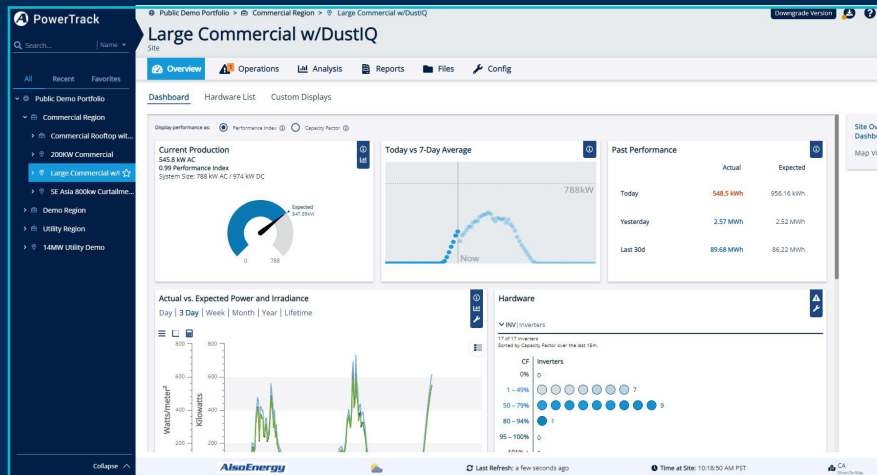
PowerTrack

Search... | Name

All Recent Favorites

Public Demo Portfolio
Commercial Region
Commercial Rooftop wit...
200KW Commercial
Large Commercial w/I
SE Asia 800kw Curtailme...
Demo Region
Utility Region
14MW Utility Demo

Collapse

Public Demo Portfolio > Commercial Region > Large Commercial w/DustIQ

Downgrade Version

Large Commercial w/DustIQ
Site

Overview Operations Analysis Reports Files Config

Dashboard Hardware List Custom Displays

Display performance as: Performance Index Capacity Factor

Current Production
545.8 kW AC
0.99 Performance Index
System Size: 788 kW AC / 974 kW DC

Expected
547.89kW

0 788

Today vs 7-Day Average

788kW

Now

Past Performance

| | Actual | Expected |
|---|---|---|
| Today | 548.5 kWh | 956.16 kWh |
| Yesterday | 2.57 MWh | 2.52 MWh |
| Last 30d | 89.68 MWh | 86.22 MWh |

Site Ov
Dashbo
Map Vi

Actual vs. Expected Power and Irradiance
Day | 3 Day | Week | Month | Year | Lifetime

800 800
600 600
400 400
200 200

Watts/meter²
Kilowatts

Hardware

INV | Inverters
17 of 17 Inverters
Sorted by Capacity Factor over the last 15m.

| CF | Inverters |
|---|---|
| 0% | 0 |
| 1 - 49% | 7 |
| 50 - 79% | 9 |
| 80 - 94% | 1 |
| 95 - 100% | 0 |

AlsoEnergy

Last Refresh: a few seconds ago

Time at Site: 10:18:50 AM PST

CA
Show On Map